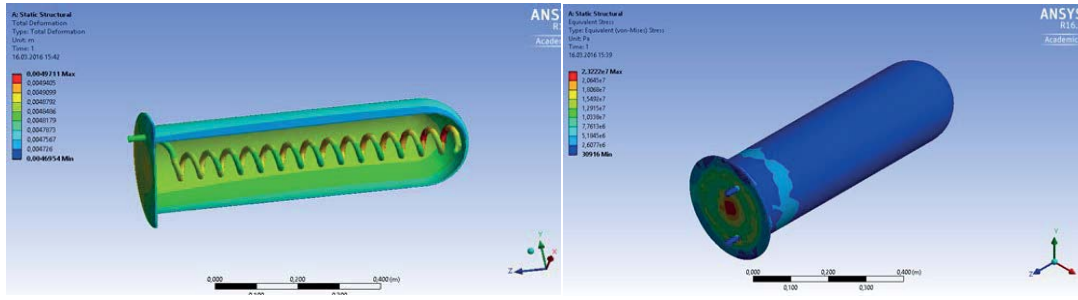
A: Static Structural
Total Deformation
Type: Total Deformation
Unit: m
Time: 1
16.03.2016 15:42

0,0049711 Max
0,0049405
0,0049099
0,0048792
0,0048486
0,0048179
0,0047873
0,0047567
0,004726
0,0046954 Min

ANS
R
Academ

0,000
0,200
0,400 (m)
0,100
0,300

A: Static Structural
Equivalent Stress
Type: Equivalent (von-Mises) Stress
Unit: Pa
Time: 1
16.03.2016 15:59

2,3222e7 Max
2,0645e7
1,8068e7
1,5492e7
1,2915e7
1,0338e7
7,7613e6
5,1845e6
2,6077e6
30916 Min

ANSYS
R16.
Academic

0,000
0,200
0,400 (m)
0,100
0,300